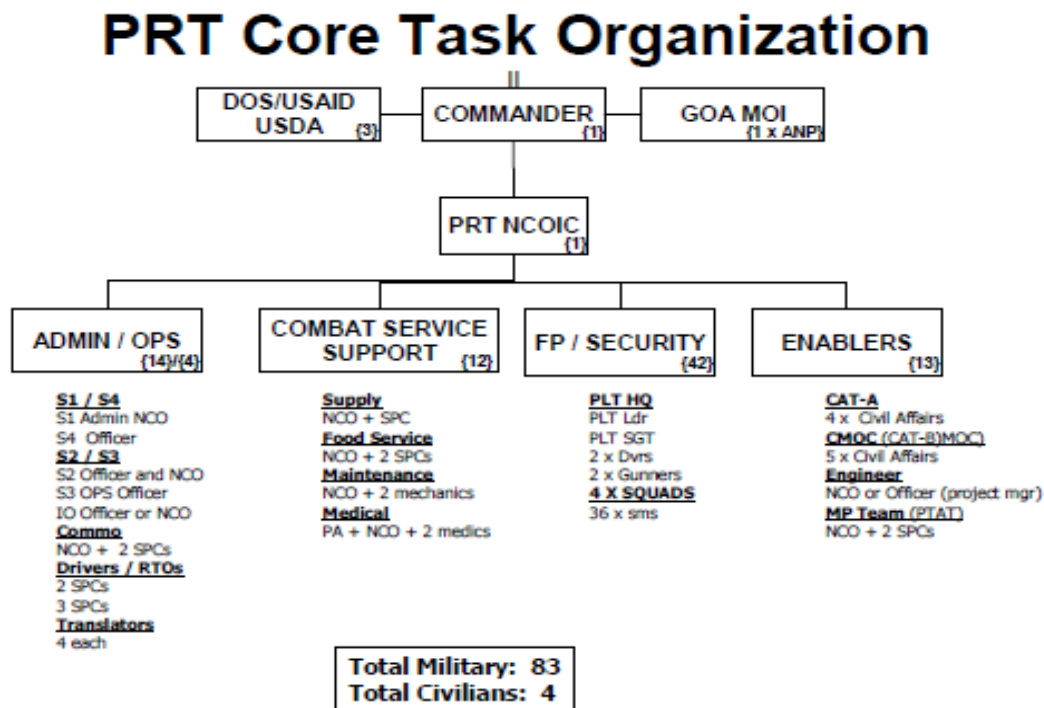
PRT Core Task Organization

DOS/USAID USDA {3}

COMMANDER {1}

GOA MOI {1 x ANP}

PRT NCOIC {1}

ADMIN / OPS {14}/{4}

COMBAT SERVICE SUPPORT {12}

FP / SECURITY {42}

ENABLERS {13}

S1 / S4
S1 Admin NCO
S4 Officer
S2 / S3
S2 Officer and NCO
S3 OPS Officer
IO Officer or NCO
Commo
NCO + 2 SPCs
Drivers / RTOs
2 SPCs
3 SPCs
Translators
4 each

Supply
NCO + SPC
Food Service
NCO + 2 SPCs
Maintenance
NCO + 2 mechanics
Medical
PA + NCO + 2 medics

PLT HQ
PLT Ldr
PLT SGT
2 x Dvrs
2 x Gunners
4 X SQUADS
36 x sms

CAT-A
4 x Civil Affairs
CMOC (CAT-B)MOC)
5 x Civil Affairs
Engineer
NCO or Officer (project mgr)
MP Team (PTAT)
NCO + 2 SPCs

Total Military: 83
Total Civilians: 4